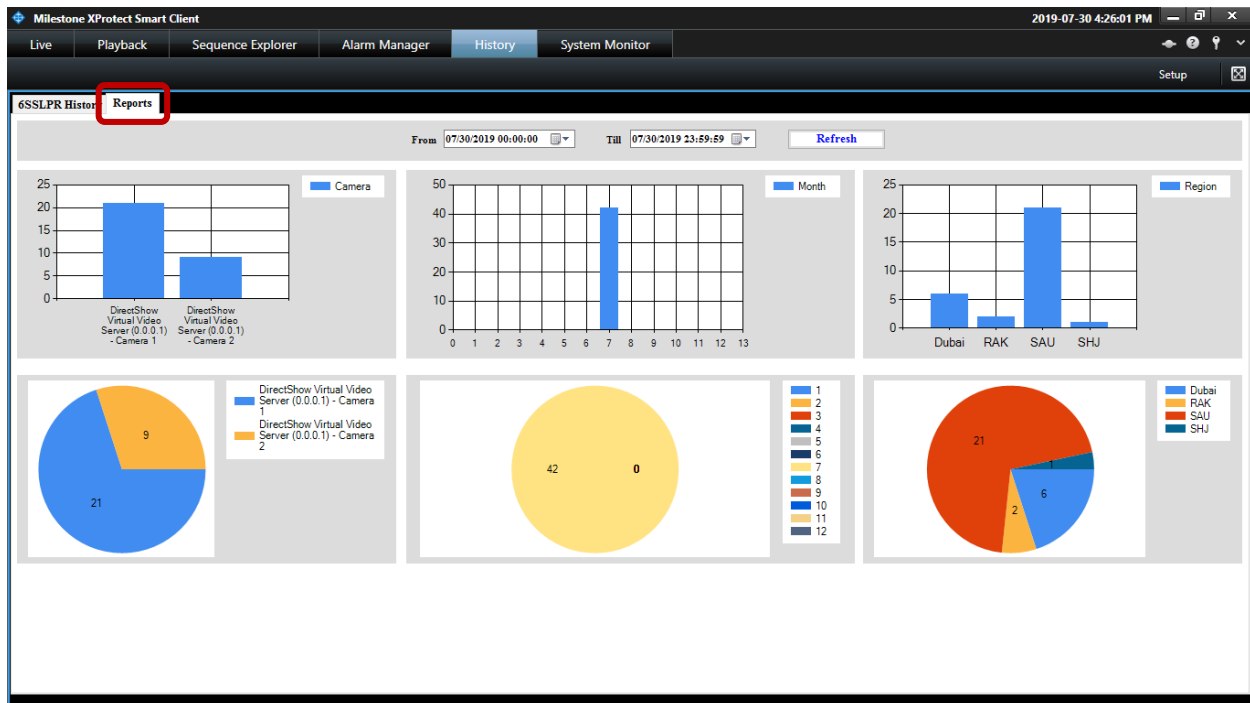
Milestone XProtect Smart Client

2019-07-30 4:26:01 PM

Live | Playback | Sequence Explorer | Alarm Manager | History | System Monitor

Setup

6SSLPR Histor | Reports

From 07/30/2019 00:00:00 Till 07/30/2019 23:59:59 Refresh

Camera
25
20
15
10
5
0
DirectShow Virtual Video Server (0.0.0.1) - Camera 1
DirectShow Virtual Video Server (0.0.0.1) - Camera 2

Month
50
40
30
20
10
0
0 1 2 3 4 5 6 7 8 9 10 11 12 13

Region
25
20
15
10
5
0
Dubai RAK SAU SHJ

DirectShow Virtual Video Server (0.0.0.1) - Camera 1
DirectShow Virtual Video Server (0.0.0.1) - Camera 2
9
21

42
0
1
2
3
4
5
6
7
8
9
10
11
12

Dubai
RAK
SAU
SHJ
21
1
6
2